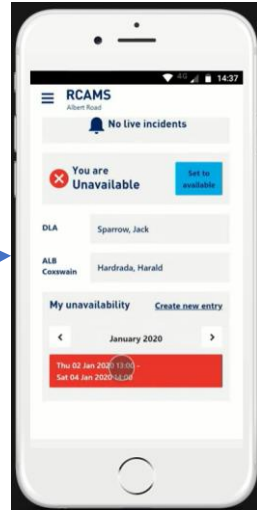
4G 14:37

RCAMS
Albert Road

No live incidents

You are Unavailable

Set to available

DLA
Sparrow, Jack

ALB Coxswain
Hardrada, Harald

My unavailability
Create new entry

<
January 2020
>

Thu 02 Jan 2020 13:00 -
Sat 04 Jan 2020 14:00